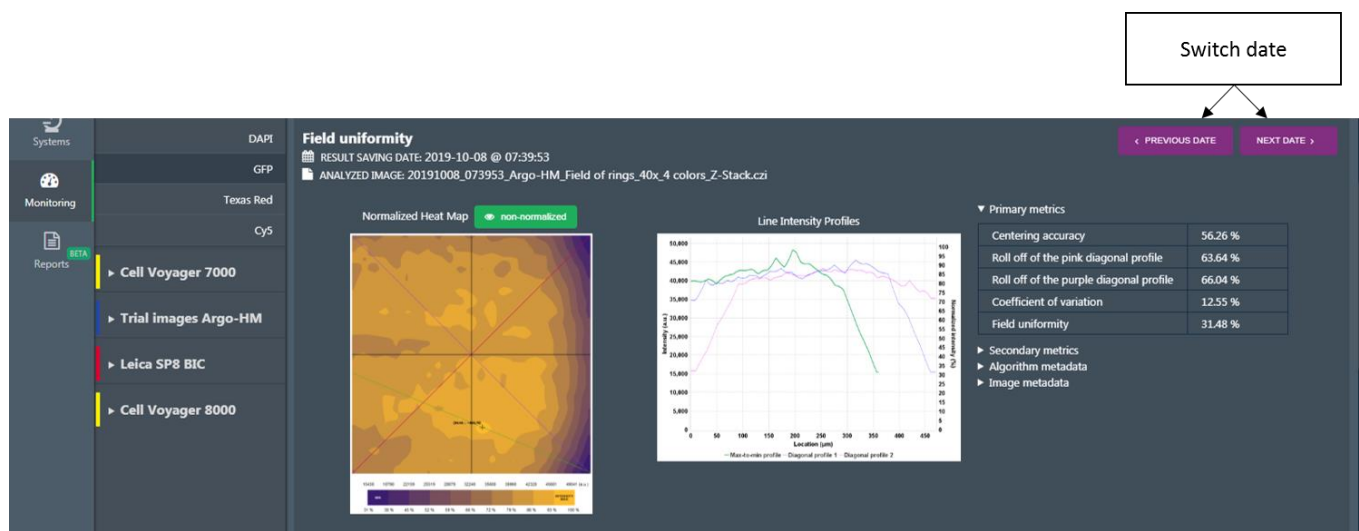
Switch date

Systems

Monitoring

Reports BETA

DAPI

GFP

Texas Red

Cy5

▸ Cell Voyager 7000

▸ Trial images Argo-HM

▸ Leica SP8 BIC

▸ Cell Voyager 8000

Field uniformity

RESULT SAVING DATE: 2019-10-08 @ 07:39:53

ANALYZED IMAGE: 20191008_073953_Argo-HM_Field of rings_40x_4 colors_Z-Stack.czi

‹ PREVIOUS DATE

NEXT DATE ›

Normalized Heat Map

non-normalized

Line Intensity Profiles

50,000
45,000
40,000
35,000
30,000
25,000
20,000
15,000
10,000
5,000
0

Intensity (a.u.)

100
95
90
85
80
75
70
65
60
55
50
45
40
35
30
25
20
15
10
5
0

Normalized intensity (%)

0 50 100 150 200 250 300 350 400 450

Location (µm)

— Max-to-min profile — Diagonal profile 1 — Diagonal profile 2

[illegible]

▾ Primary metrics

| Centering accuracy | 56.26 % |
|---|---|
| Roll off of the pink diagonal profile | 63.64 % |
| Roll off of the purple diagonal profile | 66.04 % |
| Coefficient of variation | 12.55 % |
| Field uniformity | 31.48 % |

▸ Secondary metrics

▸ Algorithm metadata

▸ Image metadata